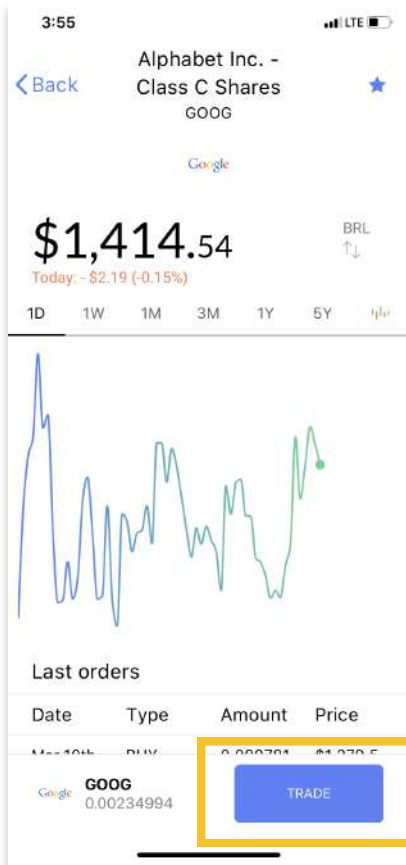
3:55
LTE

Back
Alphabet Inc. - Class C Shares
GOOG

Google

$1,414.54
BRL
Today: - $2.19 (-0.15%)

1D 1W 1M 3M 1Y 5Y

Last orders

| Date | Type | Amount | Price |
|---|---|---|---|
| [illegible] | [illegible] | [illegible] | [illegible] |

Google
GOOG
0.00234994

TRADE